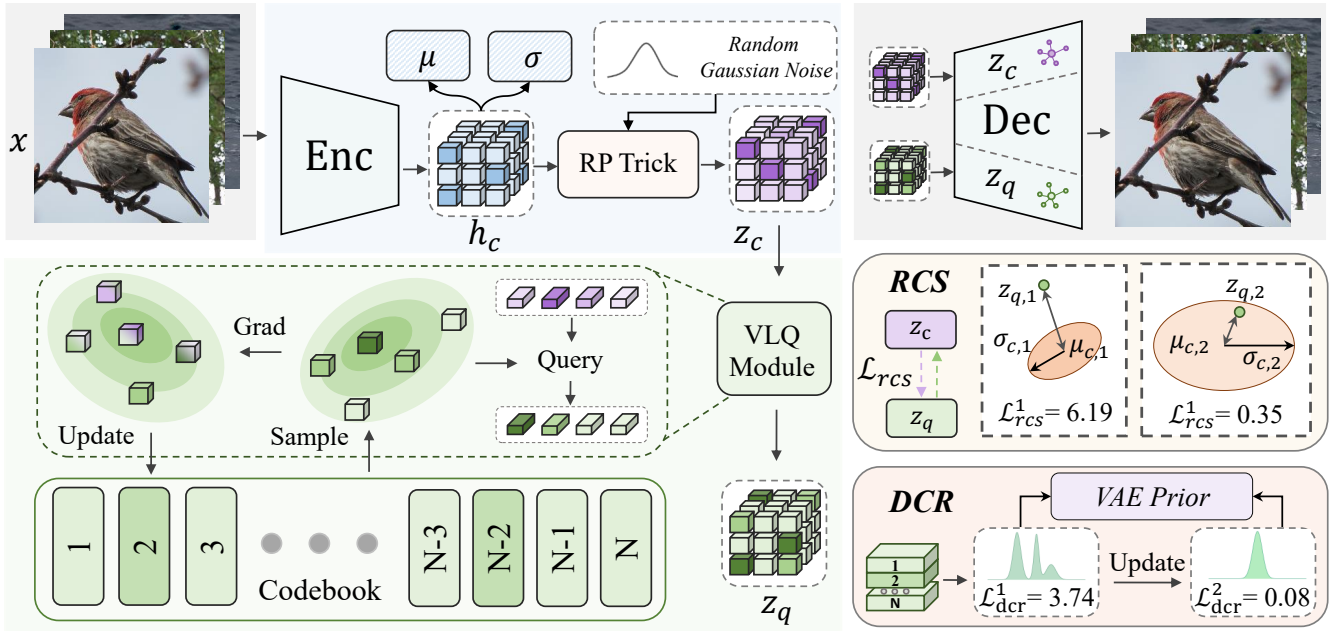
$x$

$\mu$

$\sigma$

Random Gaussian Noise

Enc

RP Trick

$h_c$

$z_c$

$z_c$

Dec

$z_q$

Grad

Query

VLQ Module

Update

Sample

1

2

3

Codebook

N-3

N-2

N-1

N

$z_q$

RCS

$z_c$

$\mathcal{L}_{rcs}$

$z_q$

$z_{q,1}$

$\sigma_{c,1}$

$\mu_{c,1}$

$\mathcal{L}^1_{rcs}= 6.19$

$z_{q,2}$

$\mu_{c,2}$

$\sigma_{c,2}$

$\mathcal{L}^1_{rcs}= 0.35$

DCR

VAE Prior

1

2

N

$\mathcal{L}^1_{\mathrm{dcr}}= 3.74$

Update

$\mathcal{L}^2_{\mathrm{dcr}}= 0.08$